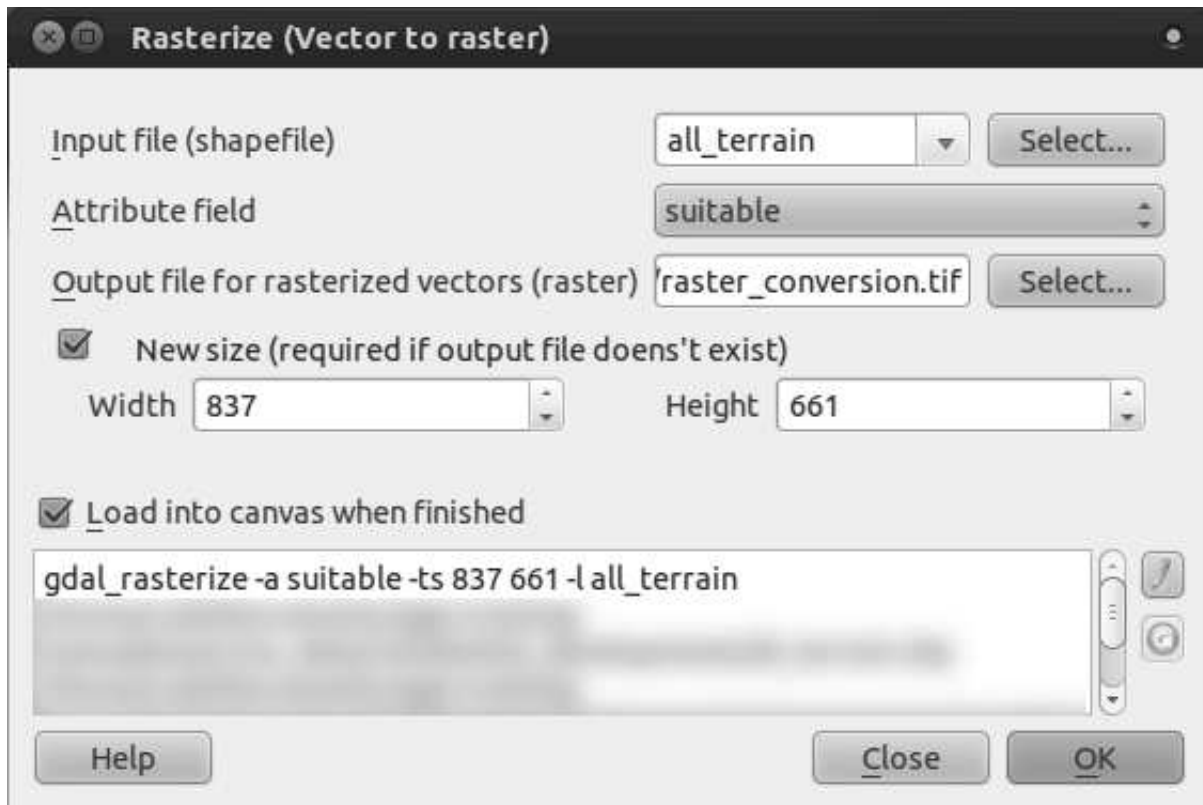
Rasterize (Vector to raster)

Input file (shapefile) all_terrain Select...

Attribute field suitable

Output file for rasterized vectors (raster) /raster_conversion.tif Select...

New size (required if output file doens't exist)

Width 837 Height 661

Load into canvas when finished

gdal_rasterize -a suitable -ts 837 661 -l all_terrain
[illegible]

Help Close OK